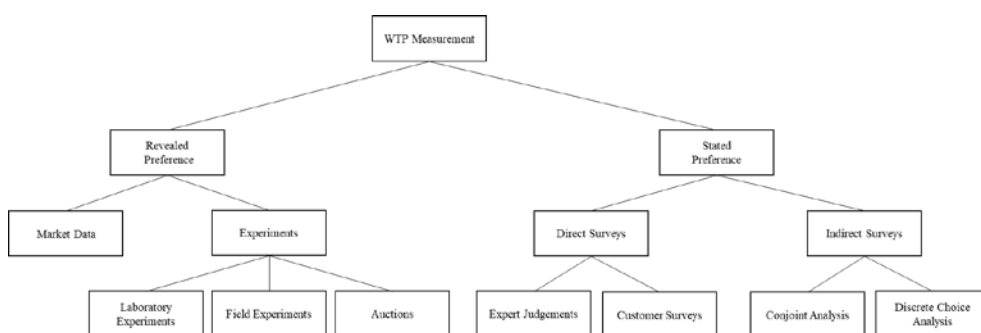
WTP Measurement

Revealed Preference

Stated Preference

Market Data

Experiments

Direct Surveys

Indirect Surveys

Laboratory Experiments

Field Experiments

Auctions

Expert Judgements

Customer Surveys

Conjoint Analysis

Discrete Choice Analysis